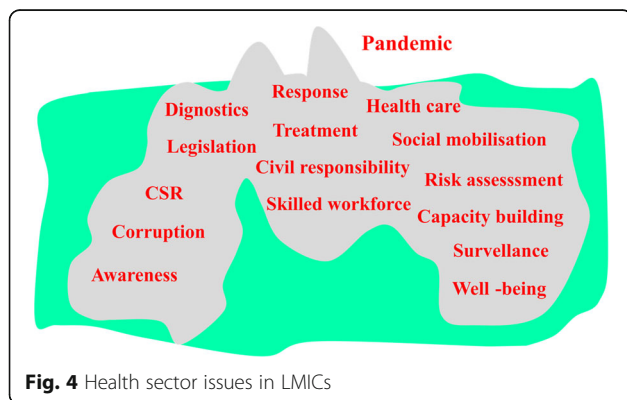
Pandemic

Dignostics

Response

Health care

Legislation

Treatment

Social mobilisation

Civil responsibility

CSR

Risk assesssment

Skilled workforce

Capacity building

Corruption

Survellance

Awareness

Well -being

**Fig. 4** Health sector issues in LMICs